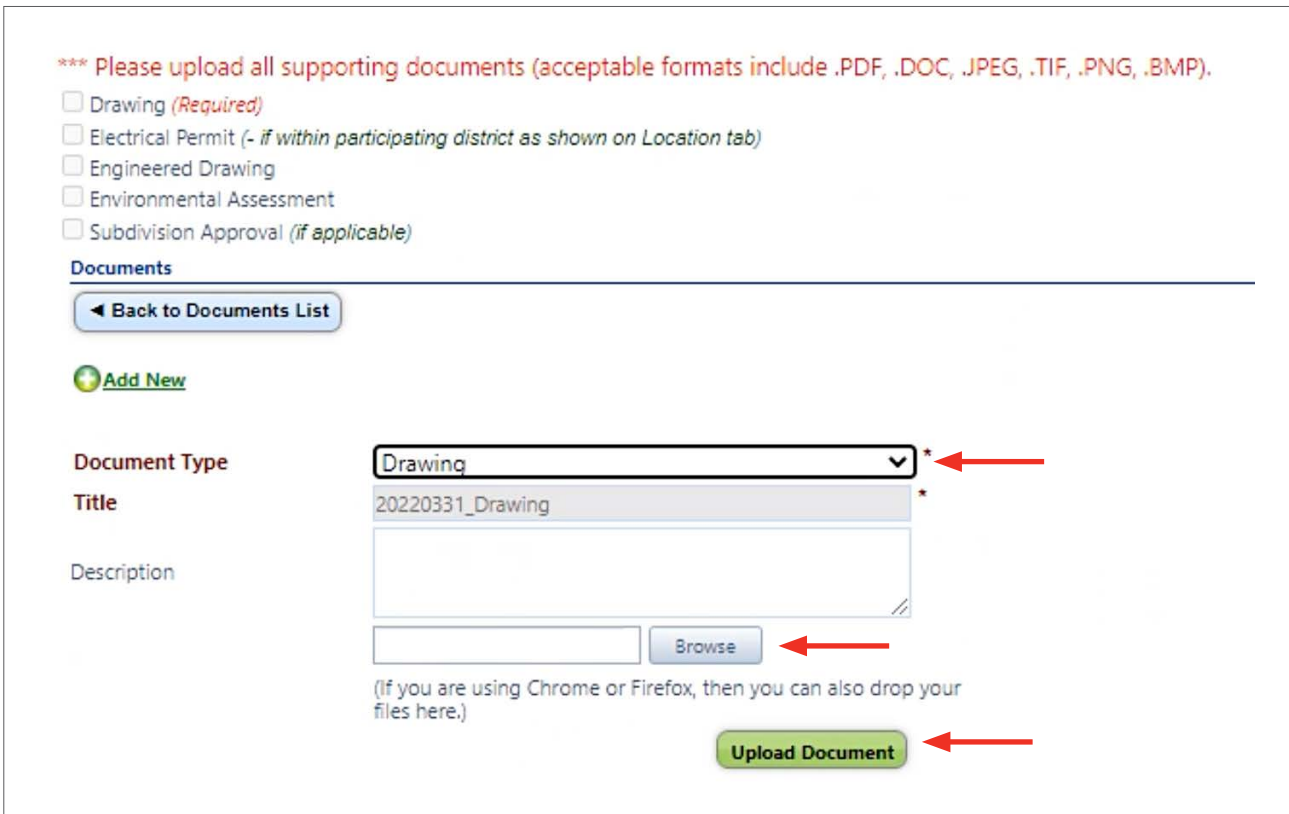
*** Please upload all supporting documents (acceptable formats include .PDF, .DOC, .JPEG, .TIF, .PNG, .BMP).

Drawing (Required)

Electrical Permit (- if within participating district as shown on Location tab)

Engineered Drawing

Environmental Assessment

Subdivision Approval (if applicable)

Documents

◄ Back to Documents List

Add New

Document Type Drawing *

Title 20220331_Drawing *

Description

Browse

(If you are using Chrome or Firefox, then you can also drop your files here.)

Upload Document